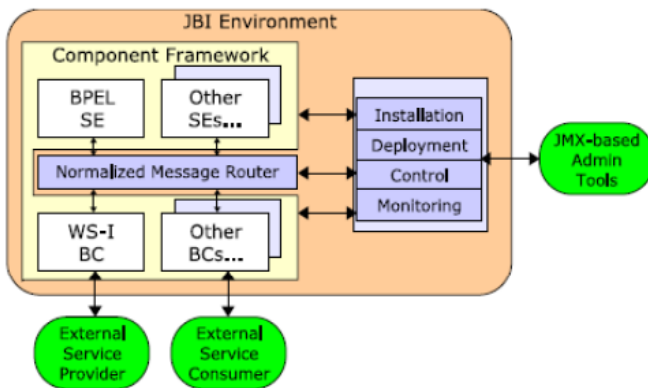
JBI Environment

Component Framework

BPEL SE

Other SEs...

Normalized Message Router

WS-I BC

Other BCs...

Installation

Deployment

Control

Monitoring

JMX-based Admin Tools

External Service Provider

External Service Consumer